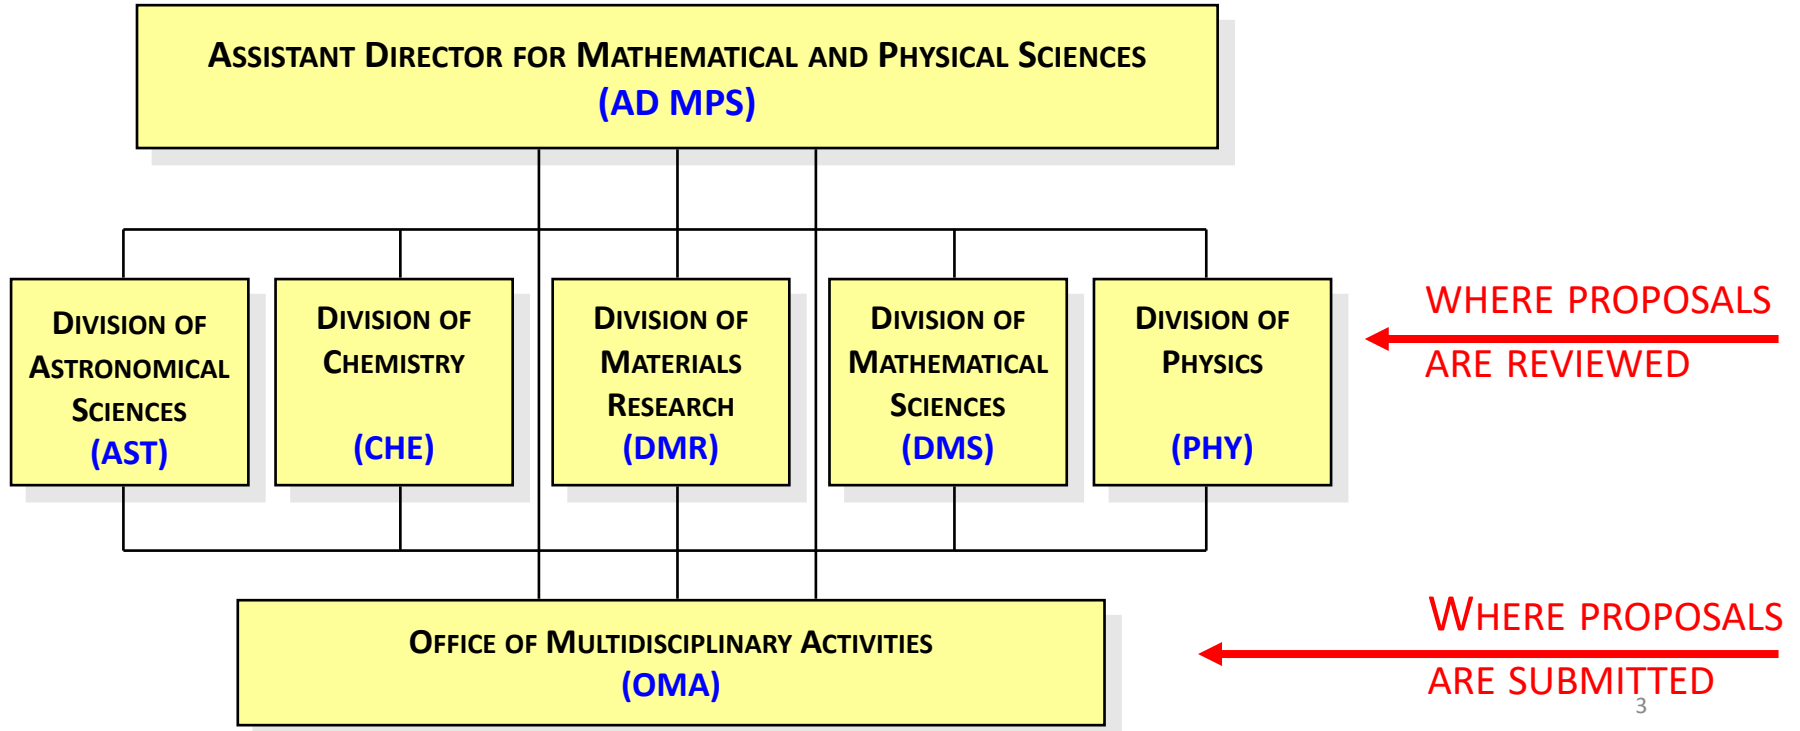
Assistant Director for Mathematical and Physical Sciences
(AD MPS)

Division of Astronomical Sciences
(AST)

Division of Chemistry
(CHE)

Division of Materials Research
(DMR)

Division of Mathematical Sciences
(DMS)

Division of Physics
(PHY)

WHERE PROPOSALS ARE REVIEWED

Office of Multidisciplinary Activities
(OMA)

Where proposals are submitted

3